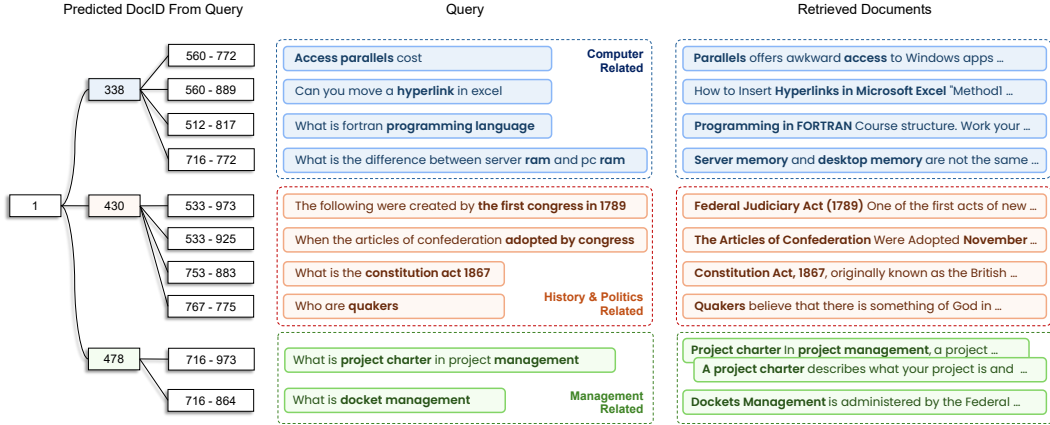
Predicted DocID From Query

Query

Retrieved Documents

1

338

560 - 772

560 - 889

512 - 817

716 - 772

430

533 - 973

533 - 925

753 - 883

767 - 775

478

716 - 973

716 - 864

Computer Related

Access parallels cost

Can you move a hyperlink in excel

What is fortran programming language

What is the difference between server ram and pc ram

The following were created by the first congress in 1789

When the articles of confederation adopted by congress

What is the constitution act 1867

Who are quakers

History & Politics Related

What is project charter in project management

What is docket management

Management Related

Parallels offers awkward access to Windows apps ...

How to Insert Hyperlinks in Microsoft Excel "Method1 ...

Programming in FORTRAN Course structure. Work your ...

Server memory and desktop memory are not the same ...

Federal Judiciary Act (1789) One of the first acts of new ...

The Articles of Confederation Were Adopted November ...

Constitution Act, 1867, originally known as the British ...

Quakers believe that there is something of God in ...

Project charter In project management, a project ...

A project charter describes what your project is and ...

Dockets Management is administered by the Federal ...